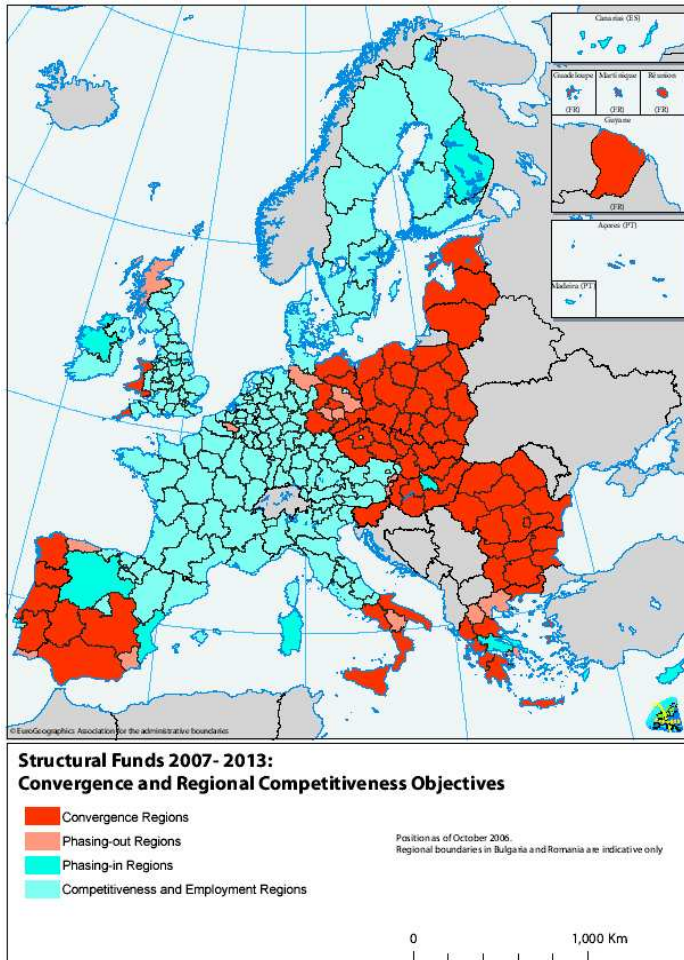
Canarias (ES)

Guadeloupe (FR)

Martinique (FR)

Réunion (FR)

Guyane (FR)

Açores (PT)

Madeira (PT)

© EuroGeographics Association for the administrative boundaries

Structural Funds 2007- 2013:
Convergence and Regional Competitiveness Objectives

Convergence Regions

Phasing-out Regions

Phasing-in Regions

Competitiveness and Employment Regions

Position as of October 2006.
Regional boundaries in Bulgaria and Romania are indicative only

0

1,000 Km